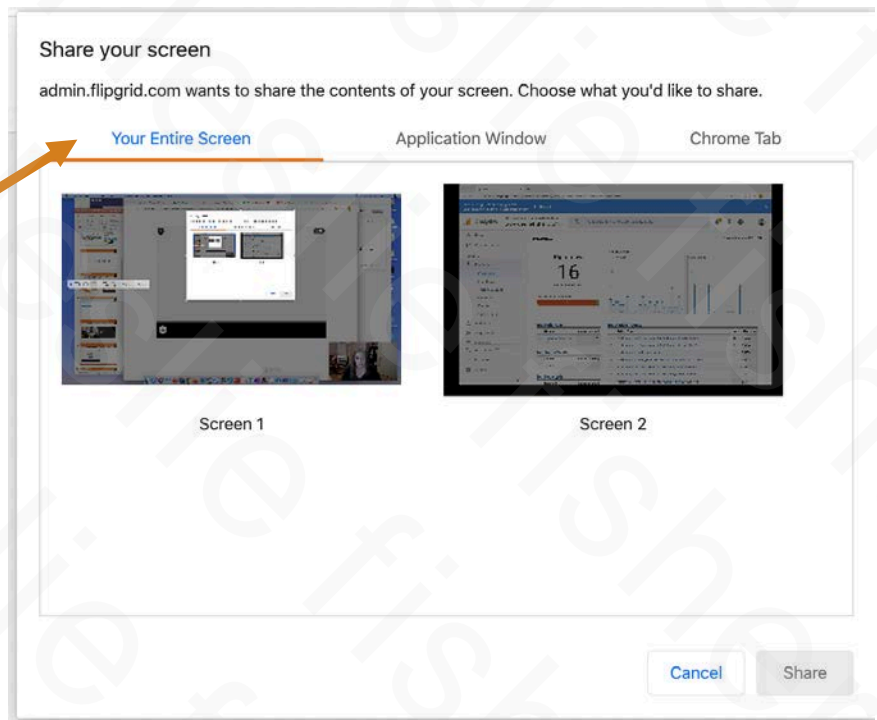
Share your screen

admin.flipgrid.com wants to share the contents of your screen. Choose what you'd like to share.

Your Entire Screen | Application Window | Chrome Tab

Screen 1

16

Screen 2

Cancel | Share